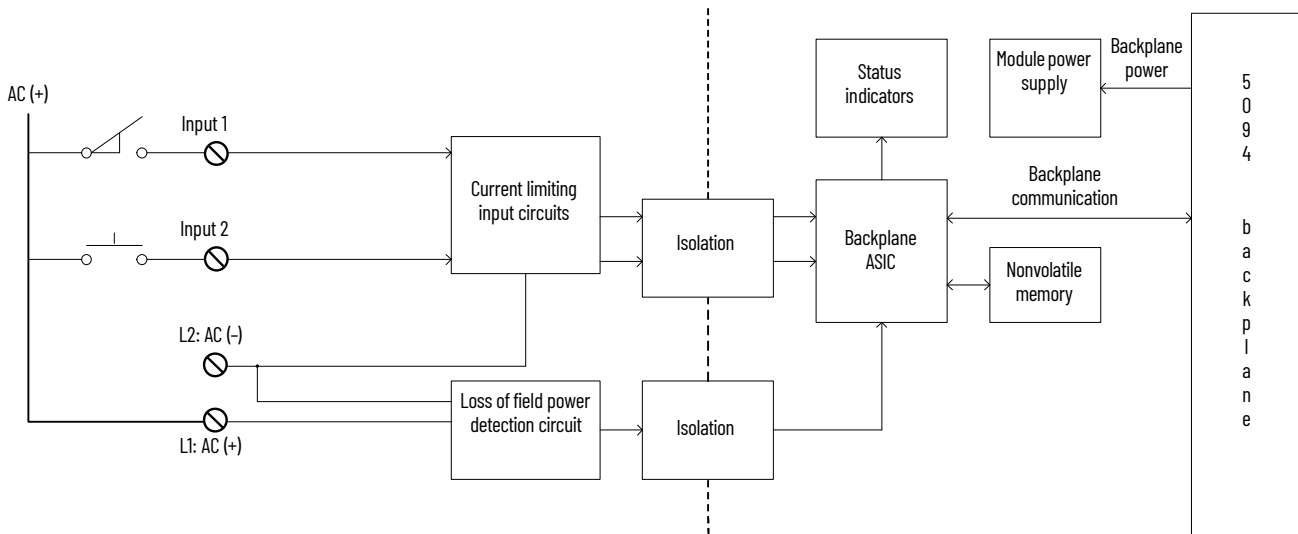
AC (+)

Input 1

Input 2

L2: AC (–)

L1: AC (+)

Current limiting input circuits

Loss of field power detection circuit

Isolation

Isolation

Status indicators

Module power supply

Backplane power

Backplane ASIC

Backplane communication

Nonvolatile memory

5094 backplane